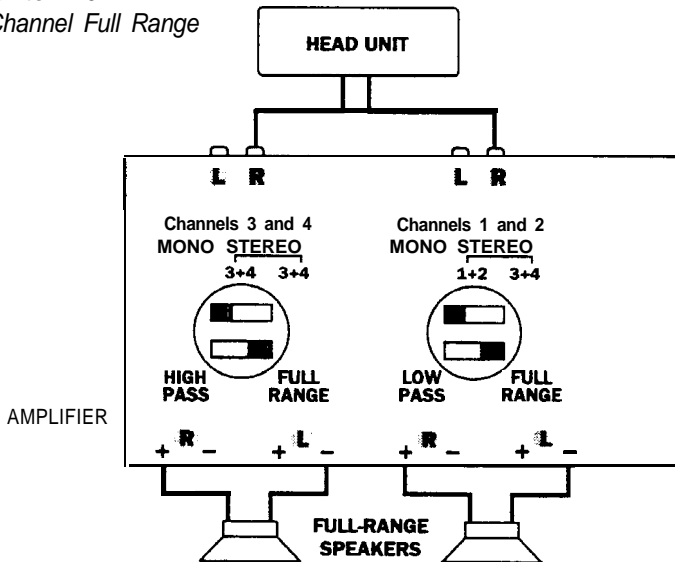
Channel Full Range

HEAD UNIT

L R

L R

Channels 3 and 4
MONO STEREO
3+4 3+4

Channels 1 and 2
MONO STEREO
1+2 3+4

HIGH PASS

FULL RANGE

LOW PASS

FULL RANGE

AMPLIFIER

+ R –

+ L –

+ R –

+ L –

FULL-RANGE SPEAKERS